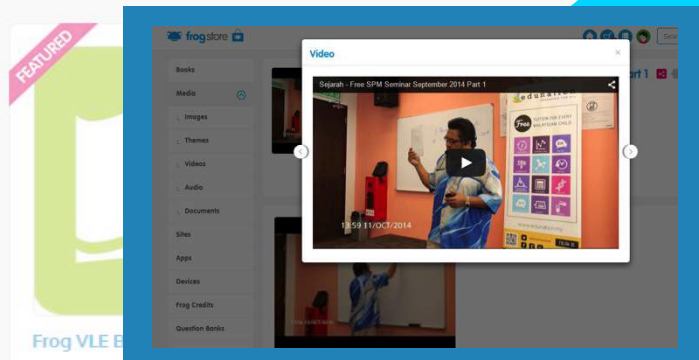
FEATURED

Frog VLE B

frogstore

Books
Media
Images
Themes
Videos
Audio
Documents
Sites
Apps
Devices
Frog Credits
Question Banks

Video
×

Sejarah - Free SPM Seminar September 2014 Part 1

13:59 11/OCT/2014

art 1